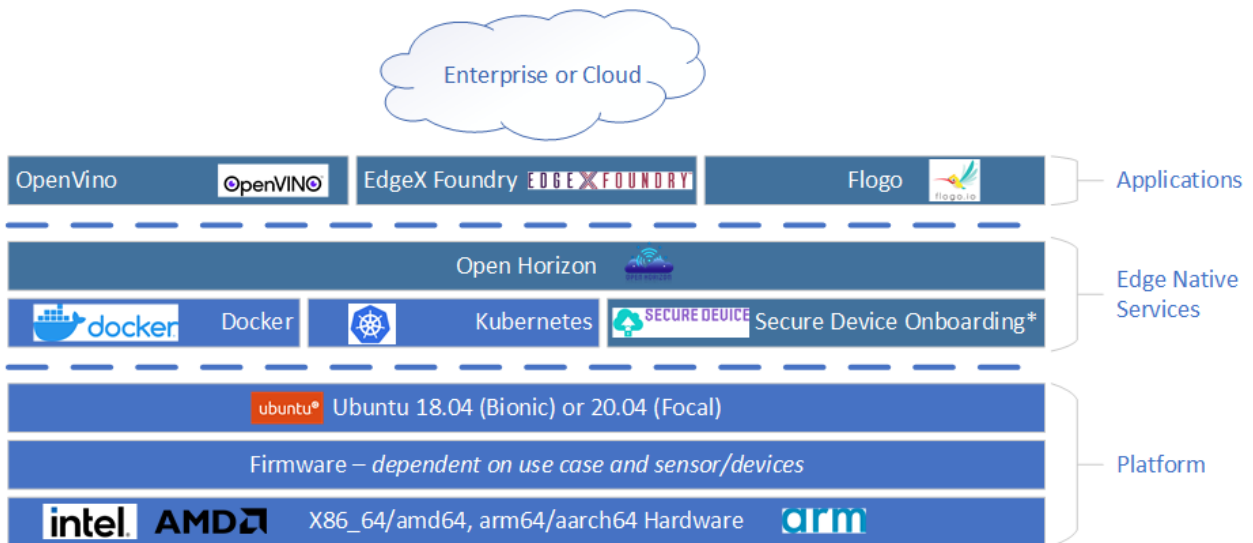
Enterprise or Cloud

OpenVino OpenVINO

EdgeX Foundry EDGEXFOUNDRY

Flogo flogo.io

Applications

Open Horizon

docker Docker

Kubernetes

SECURE DEVICE Secure Device Onboarding*

Edge Native Services

ubuntu Ubuntu 18.04 (Bionic) or 20.04 (Focal)

Firmware – *dependent on use case and sensor/devices*

intel. AMD X86_64/amd64, arm64/aarch64 Hardware arm

Platform